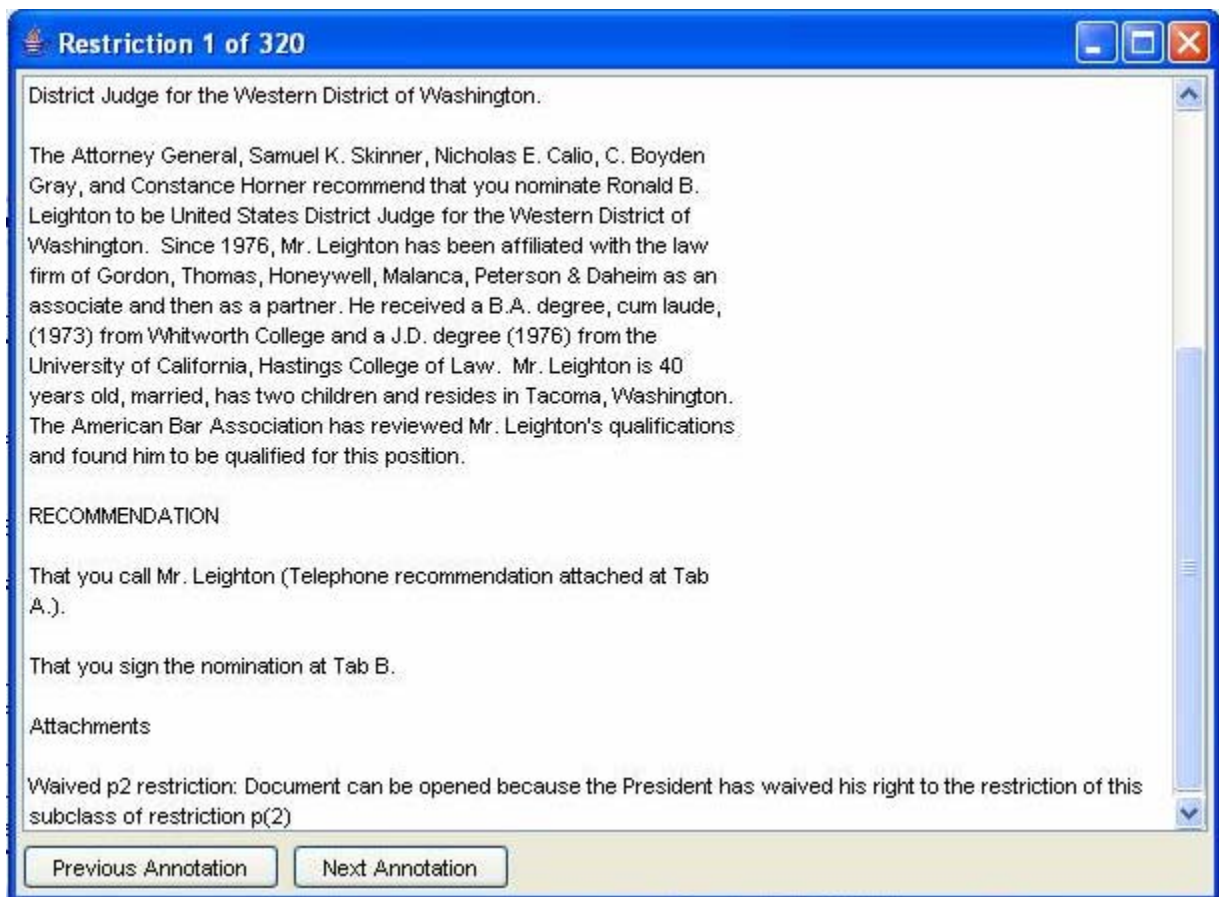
Restriction 1 of 320

District Judge for the Western District of Washington.

The Attorney General, Samuel K. Skinner, Nicholas E. Calio, C. Boyden Gray, and Constance Horner recommend that you nominate Ronald B. Leighton to be United States District Judge for the Western District of Washington. Since 1976, Mr. Leighton has been affiliated with the law firm of Gordon, Thomas, Honeywell, Malanca, Peterson & Daheim as an associate and then as a partner. He received a B.A. degree, cum laude, (1973) from Whitworth College and a J.D. degree (1976) from the University of California, Hastings College of Law. Mr. Leighton is 40 years old, married, has two children and resides in Tacoma, Washington. The American Bar Association has reviewed Mr. Leighton's qualifications and found him to be qualified for this position.

RECOMMENDATION

That you call Mr. Leighton (Telephone recommendation attached at Tab A.).

That you sign the nomination at Tab B.

Attachments

Waived p2 restriction: Document can be opened because the President has waived his right to the restriction of this subclass of restriction p(2)

Previous Annotation

Next Annotation